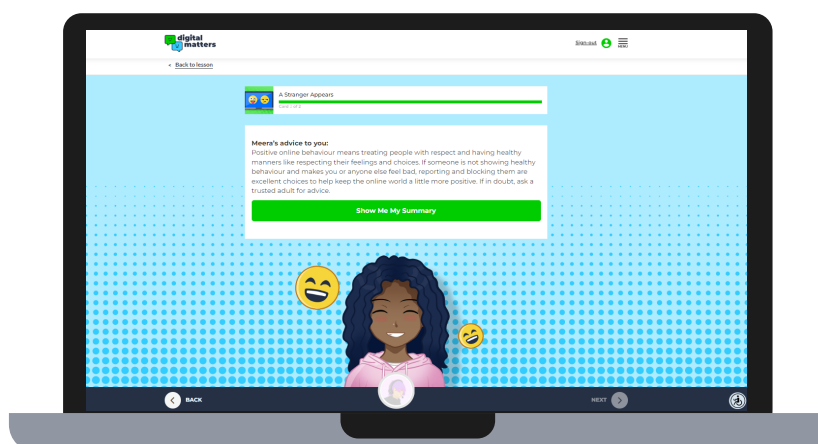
digital matters

Sign out MENU

< Back to lesson

A Stranger Appears

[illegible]

Meera's advice to you:
Positive online behaviour means treating people with respect and having healthy manners like respecting their feelings and choices. If someone is not showing healthy behaviour and makes you or anyone else feel bad, reporting and blocking them are excellent choices to help keep the online world a little more positive. If in doubt, ask a trusted adult for advice.

Show Me My Summary

BACK

NEXT